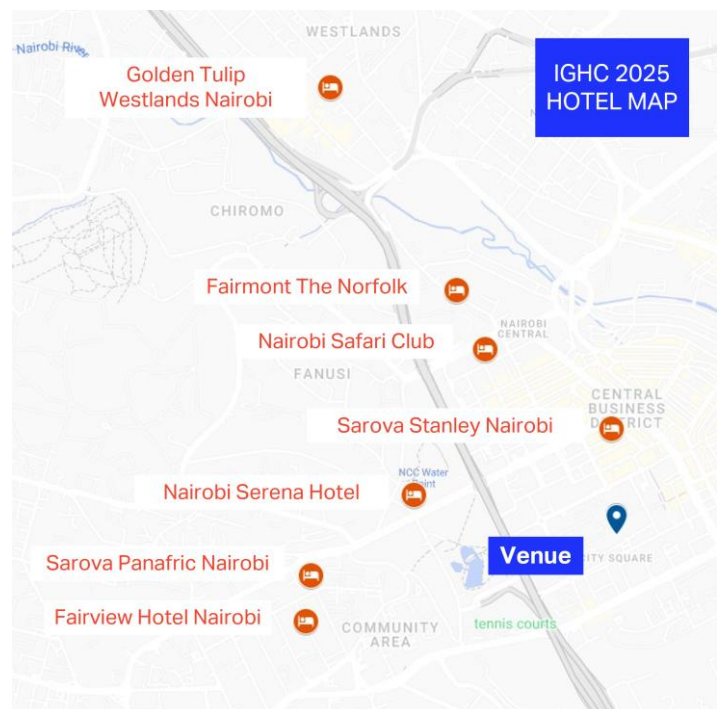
WESTLANDS

Nairobi River

Golden Tulip Westlands Nairobi

IGHC 2025 HOTEL MAP

CHIROMO

Fairmont The Norfolk

Nairobi Safari Club

NAIROBI CENTRAL

FANUSI

CENTRAL BUSINESS D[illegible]RICT

Sarova Stanley Nairobi

NCC Water Point

Nairobi Serena Hotel

Venue

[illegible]ITY SQUARE

Sarova Panafric Nairobi

Fairview Hotel Nairobi

COMMUNITY AREA

tennis courts